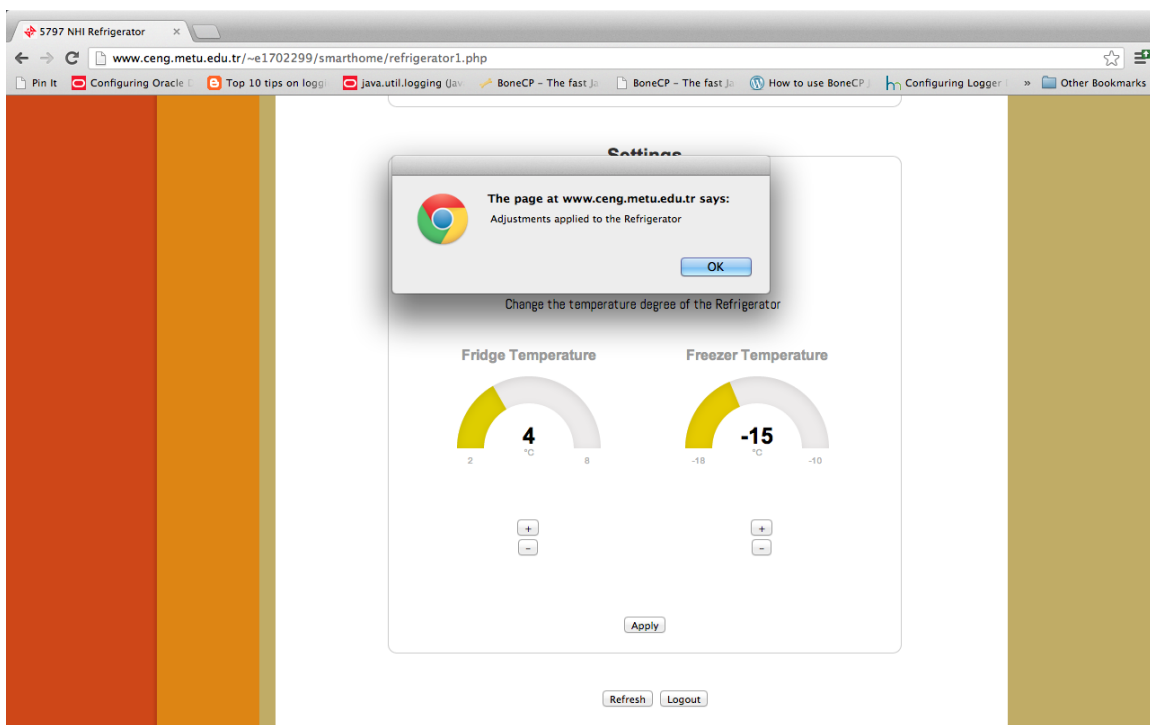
5797 NHI Refrigerator ×

www.ceng.metu.edu.tr/~e1702299/smarthome/refrigerator1.php

Pin It | Configuring Oracle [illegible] | Top 10 tips on loggi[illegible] | java.util.logging (Jav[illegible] | BoneCP - The fast Ja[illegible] | BoneCP - The fast Ja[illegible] | How to use BoneCP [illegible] | Configuring Logger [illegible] | » | Other Bookmarks

Settings

The page at www.ceng.metu.edu.tr says:

Adjustments applied to the Refrigerator

OK

Change the temperature degree of the Refrigerator

Fridge Temperature

4
°C
2 8

+
-

Freezer Temperature

-15
°C
-18 -10

+
-

Apply

Refresh Logout